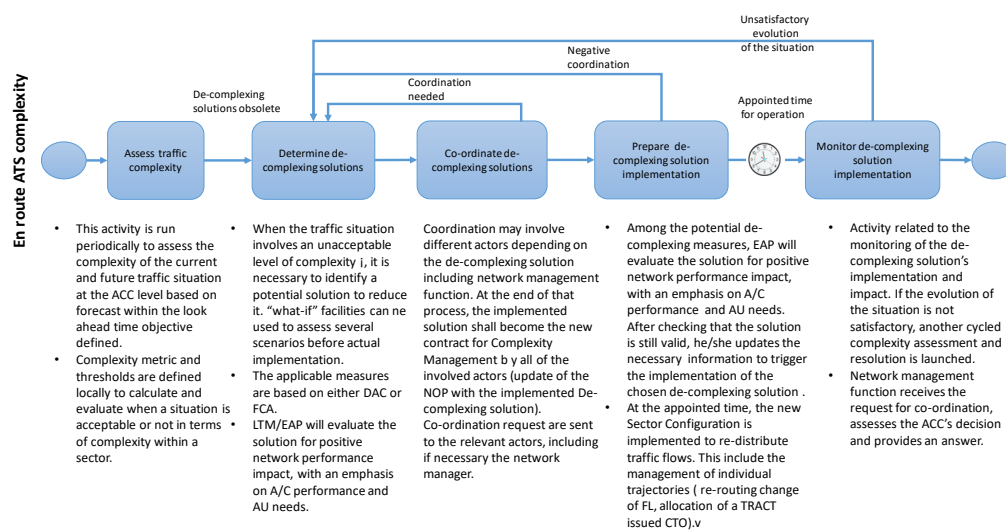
En route ATS complexity

Unsatisfactory evolution of the situation

Negative coordination

Coordination needed

De-complexing solutions obsolete

Appointed time for operation

Assess traffic complexity

Determine de-complexing solutions

Co-ordinate de-complexing solutions

Prepare de-complexing solution implementation

Monitor de-complexing solution implementation

- This activity is run periodically to assess the complexity of the current and future traffic situation at the ACC level based on forecast within the look ahead time objective defined.
- Complexity metric and thresholds are defined locally to calculate and evaluate when a situation is acceptable or not in terms of complexity within a sector.

- When the traffic situation involves an unacceptable level of complexity i, it is necessary to identify a potential solution to reduce it. "what-if" facilities can ne used to assess several scenarios before actual implementation.
- The applicable measures are based on either DAC or FCA.
- LTM/EAP will evaluate the solution for positive network performance impact, with an emphasis on A/C performance and AU needs.

Coordination may involve different actors depending on the de-complexing solution including network management function. At the end of that process, the implemented solution shall become the new contract for Complexity Management b y all of the involved actors (update of the NOP with the implemented De-complexing solution).
Co-ordination request are sent to the relevant actors, including if necessary the network manager.

- Among the potential de-complexing measures, EAP will evaluate the solution for positive network performance impact, with an emphasis on A/C performance and AU needs. After checking that the solution is still valid, he/she updates the necessary information to trigger the implementation of the chosen de-complexing solution .
- At the appointed time, the new Sector Configuration is implemented to re-distribute traffic flows. This include the management of individual trajectories ( re-routing change of FL, allocation of a TRACT issued CTO).v

- Activity related to the monitoring of the de-complexing solution's implementation and impact. If the evolution of the situation is not satisfactory, another cycled complexity assessment and resolution is launched.
- Network management function receives the request for co-ordination, assesses the ACC's decision and provides an answer.